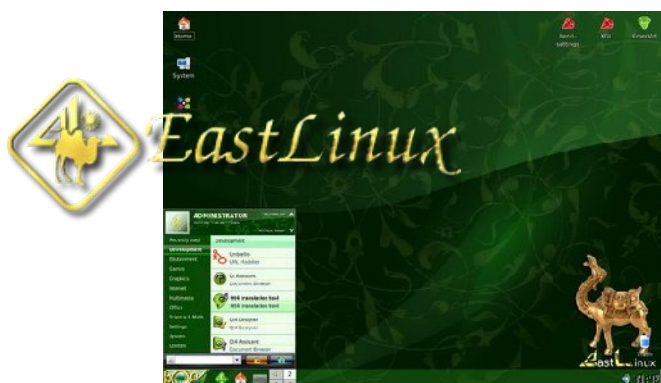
Home

System

EastLinux

ADMINISTRATOR

Recently Used

Development

Education

Games

Graphics

Internet

Multimedia

Office

Science & Math

Settings

System

Utilities

Development

Umbrello
UML Modeller

Qt Assistant
Documentation Browser

MIR translator tool
MIR translator tool

Qt4 Designer
GUI Designer

Qt4 Assistant
Document Browser

EastLinux